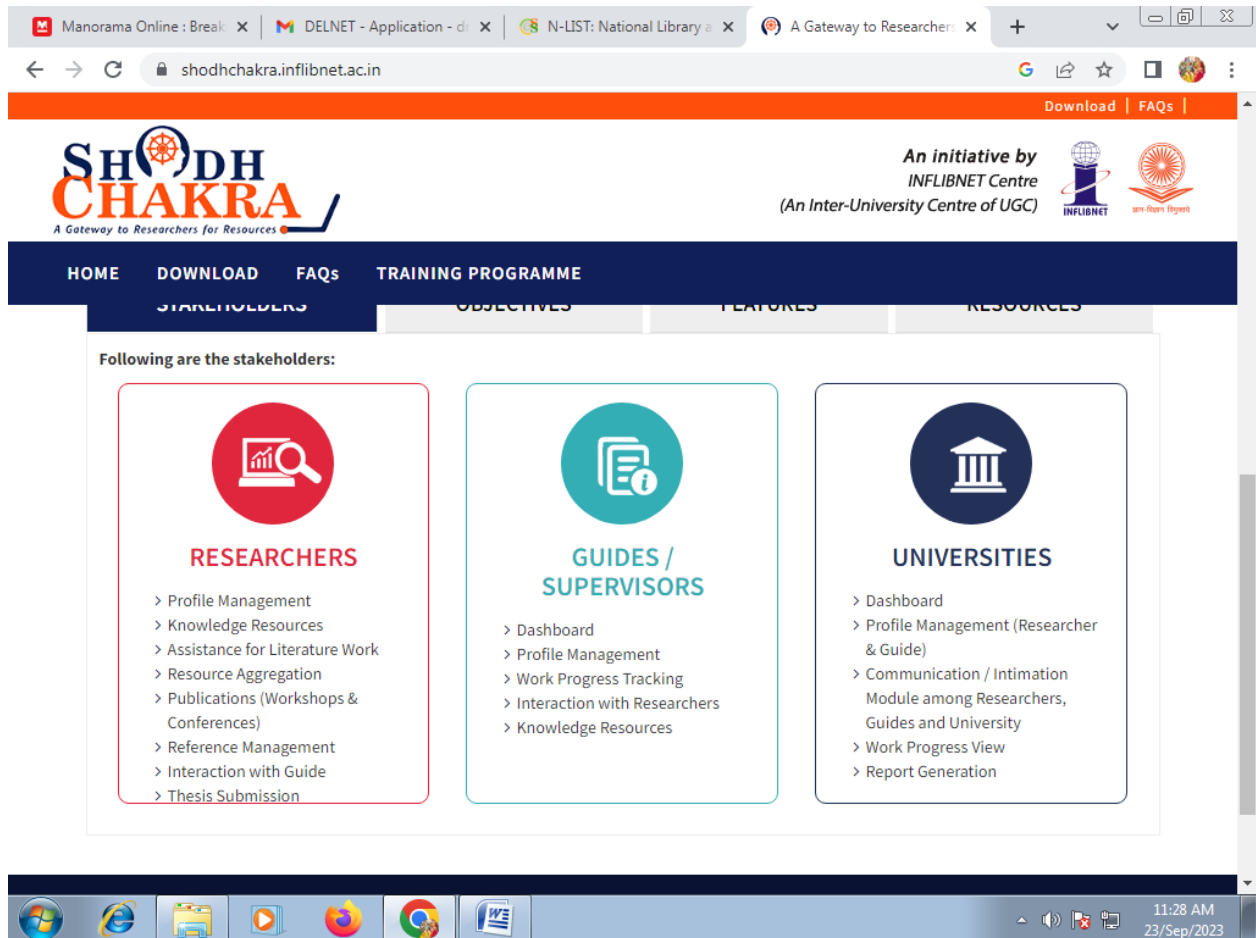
Manorama Online : Break ×
DELNET - Application - dr ×
N-LIST: National Library a ×
A Gateway to Researchers ×

shodhchakra.inflibnet.ac.in

Download | FAQs |

SHODH CHAKRA
A Gateway to Researchers for Resources

An initiative by
INFLIBNET Centre
(An Inter-University Centre of UGC)

INFLIBNET

HOME DOWNLOAD FAQs TRAINING PROGRAMME

STAKEHOLDERS OBJECTIVES FEATURES RESOURCES

Following are the stakeholders:

RESEARCHERS

> Profile Management
> Knowledge Resources
> Assistance for Literature Work
> Resource Aggregation
> Publications (Workshops & Conferences)
> Reference Management
> Interaction with Guide
> Thesis Submission

GUIDES / SUPERVISORS

> Dashboard
> Profile Management
> Work Progress Tracking
> Interaction with Researchers
> Knowledge Resources

UNIVERSITIES

> Dashboard
> Profile Management (Researcher & Guide)
> Communication / Intimation Module among Researchers, Guides and University
> Work Progress View
> Report Generation

11:28 AM
23/Sep/2023